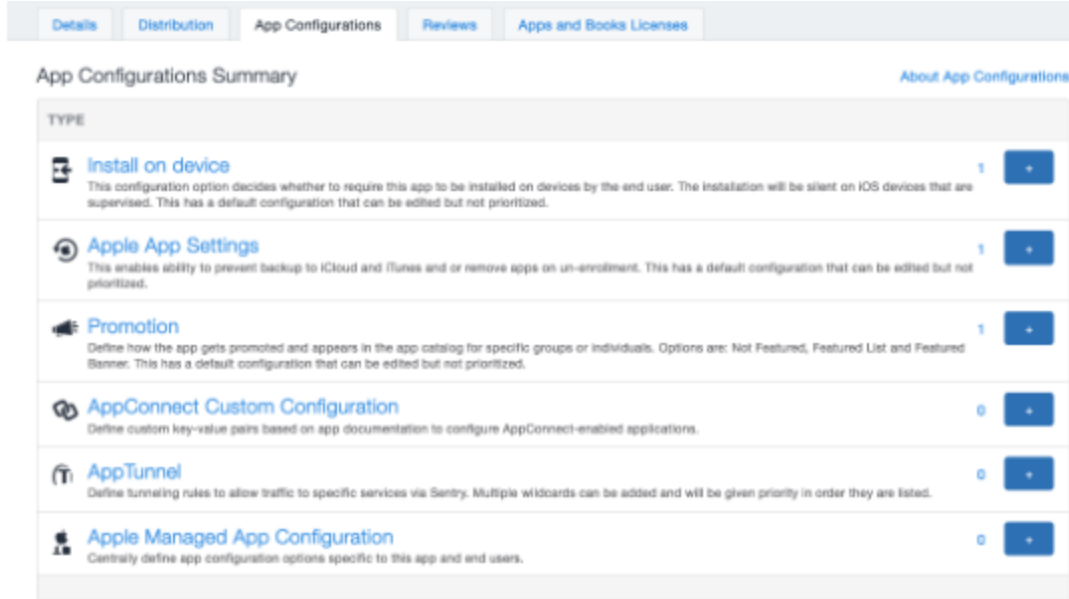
Details Distribution App Configurations Reviews Apps and Books Licenses

App Configurations Summary

About App Configurations

TYPE

Install on device
This configuration option decides whether to require this app to be installed on devices by the end user. The installation will be silent on iOS devices that are supervised. This has a default configuration that can be edited but not prioritized.
1 +

Apple App Settings
This enables ability to prevent backup to iCloud and iTunes and or remove apps on un-enrollment. This has a default configuration that can be edited but not prioritized.
1 +

Promotion
Define how the app gets promoted and appears in the app catalog for specific groups or individuals. Options are: Not Featured, Featured List and Featured Banner. This has a default configuration that can be edited but not prioritized.
1 +

AppConnect Custom Configuration
Define custom key-value pairs based on app documentation to configure AppConnect-enabled applications.
0 +

AppTunnel
Define tunneling rules to allow traffic to specific services via Sentry. Multiple wildcards can be added and will be given priority in order they are listed.
0 +

Apple Managed App Configuration
Centrally define app configuration options specific to this app and end users.
0 +